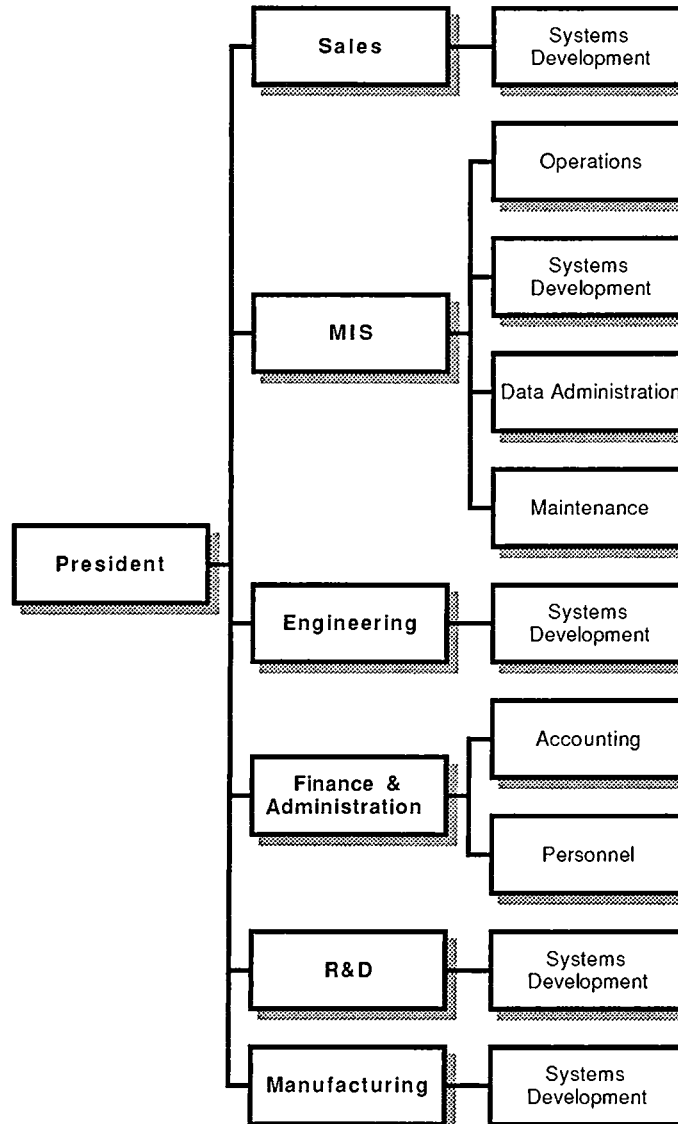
President

Sales

Systems Development

MIS

Operations

Systems Development

Data Administration

Maintenance

Engineering

Systems Development

Finance & Administration

Accounting

Personnel

R&D

Systems Development

Manufacturing

Systems Development